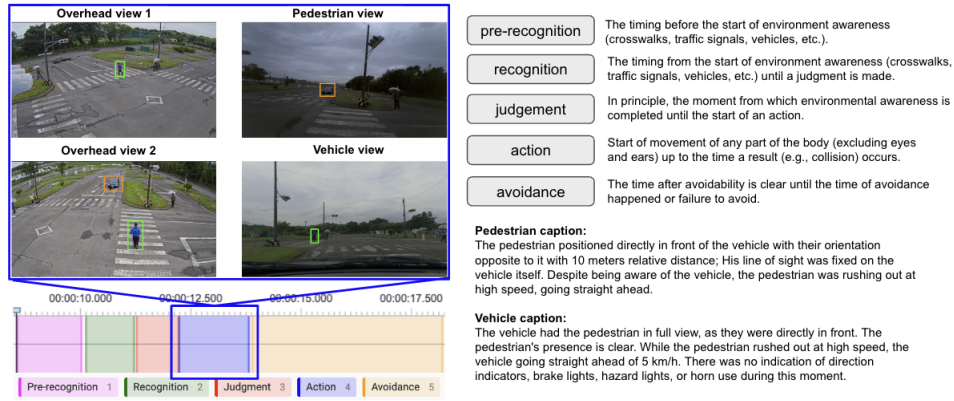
Overhead view 1

Pedestrian view

Overhead view 2

Vehicle view

00:00:10.000 00:00:12.500 00:00:15.000 00:00:17.500

Pre-recognition 1 Recognition 2 Judgment 3 Action 4 Avoidance 5

pre-recognition The timing before the start of environment awareness (crosswalks, traffic signals, vehicles, etc.).

recognition The timing from the start of environment awareness (crosswalks, traffic signals, vehicles, etc.) until a judgment is made.

judgement In principle, the moment from which environmental awareness is completed until the start of an action.

action Start of movement of any part of the body (excluding eyes and ears) up to the time a result (e.g., collision) occurs.

avoidance The time after avoidability is clear until the time of avoidance happened or failure to avoid.

Pedestrian caption:
The pedestrian positioned directly in front of the vehicle with their orientation opposite to it with 10 meters relative distance; His line of sight was fixed on the vehicle itself. Despite being aware of the vehicle, the pedestrian was rushing out at high speed, going straight ahead.

Vehicle caption:
The vehicle had the pedestrian in full view, as they were directly in front. The pedestrian's presence is clear. While the pedestrian rushed out at high speed, the vehicle going straight ahead of 5 km/h. There was no indication of direction indicators, brake lights, hazard lights, or horn use during this moment.